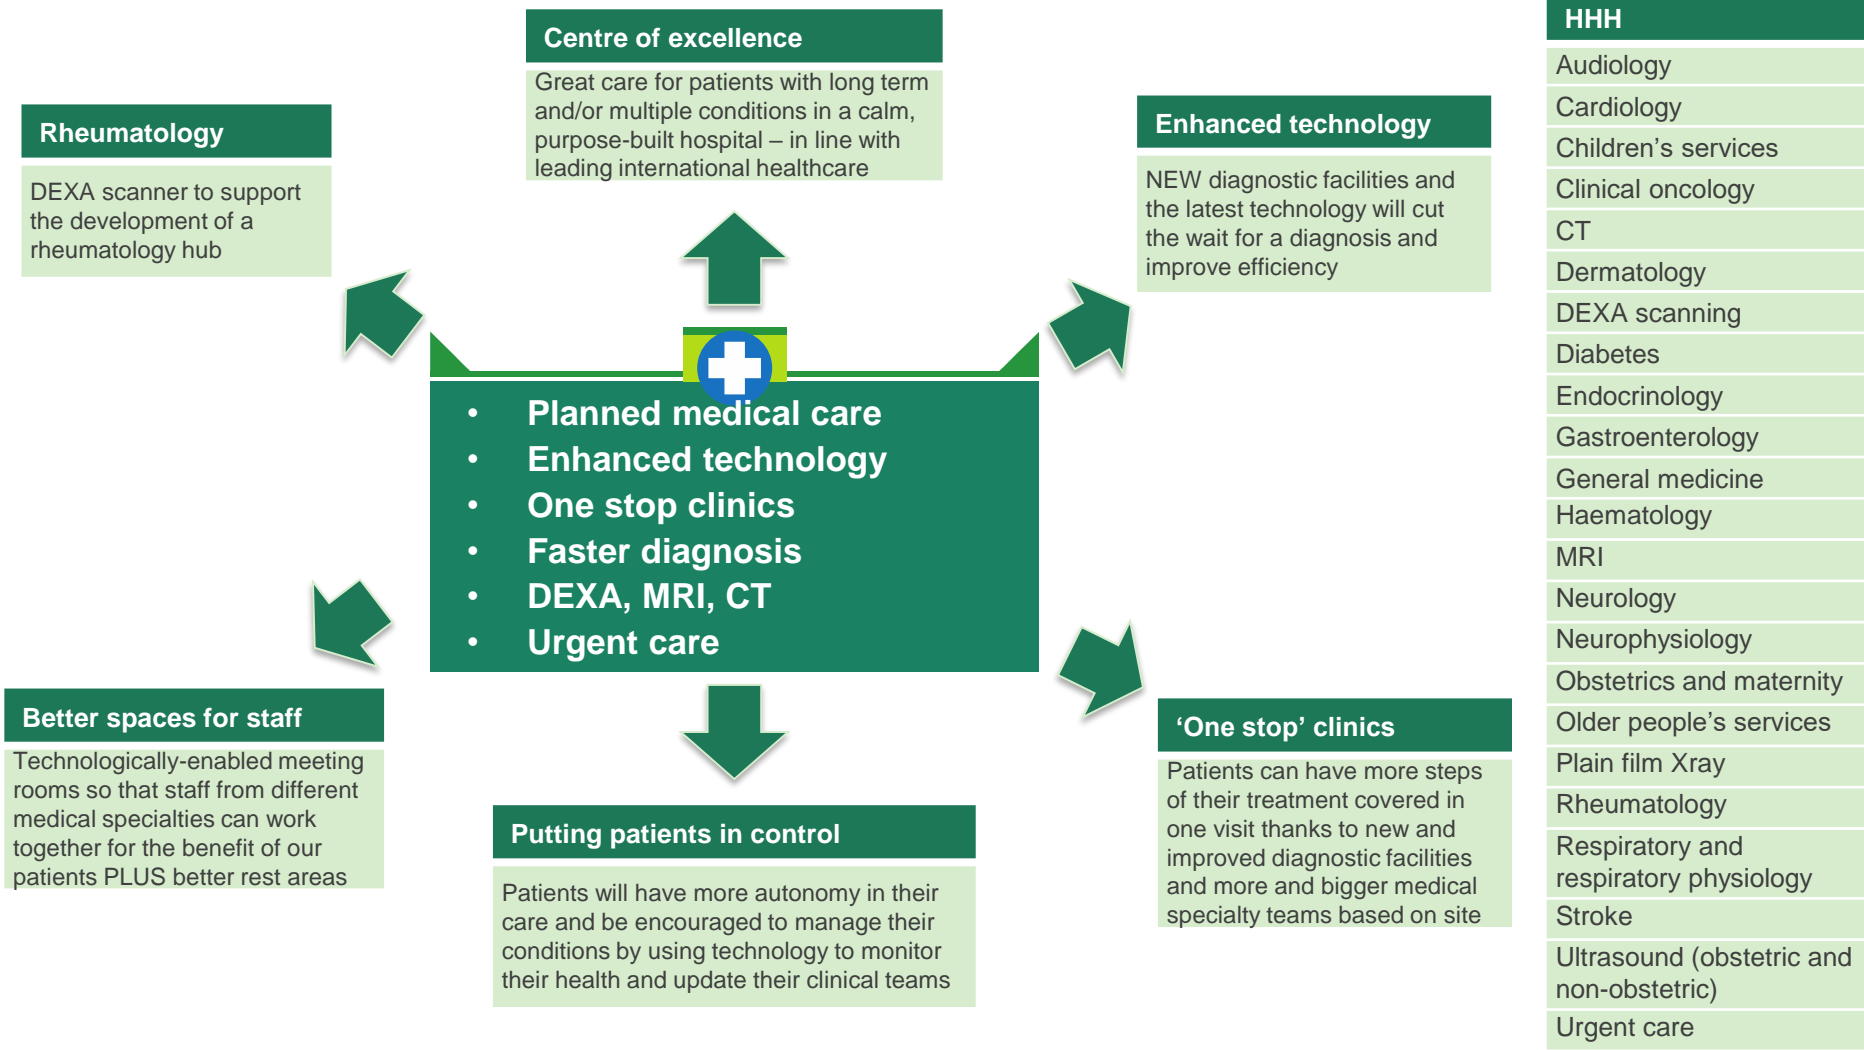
Centre of excellence

Great care for patients with long term and/or multiple conditions in a calm, purpose-built hospital – in line with leading international healthcare

Rheumatology

DEXA scanner to support the development of a rheumatology hub

Enhanced technology

NEW diagnostic facilities and the latest technology will cut the wait for a diagnosis and improve efficiency

- Planned medical care
- Enhanced technology
- One stop clinics
- Faster diagnosis
- DEXA, MRI, CT
- Urgent care

Better spaces for staff

Technologically-enabled meeting rooms so that staff from different medical specialties can work together for the benefit of our patients PLUS better rest areas

Putting patients in control

Patients will have more autonomy in their care and be encouraged to manage their conditions by using technology to monitor their health and update their clinical teams

‘One stop’ clinics

Patients can have more steps of their treatment covered in one visit thanks to new and improved diagnostic facilities and more and bigger medical specialty teams based on site

| HHH |
|---|
| Audiology |
| Cardiology |
| Children’s services |
| Clinical oncology |
| CT |
| Dermatology |
| DEXA scanning |
| Diabetes |
| Endocrinology |
| Gastroenterology |
| General medicine |
| Haematology |
| MRI |
| Neurology |
| Neurophysiology |
| Obstetrics and maternity |
| Older people’s services |
| Plain film Xray |
| Rheumatology |
| Respiratory and respiratory physiology |
| Stroke |
| Ultrasound (obstetric and non-obstetric) |
| Urgent care |